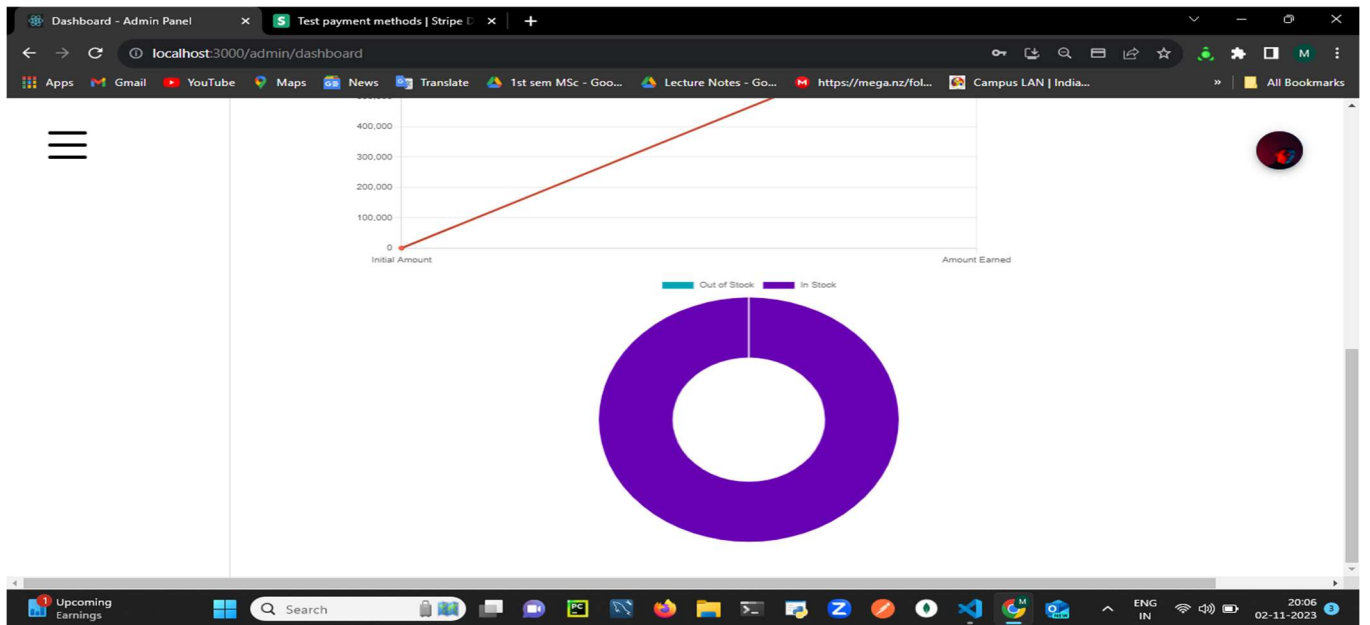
Dashboard - Admin Panel ×
Test payment methods | Stripe D ×
+

localhost:3000/admin/dashboard

Apps Gmail YouTube Maps News Translate 1st sem MSc - Goo... Lecture Notes - Go... https://mega.nz/fol... Campus LAN | India... » All Bookmarks

400,000
300,000
200,000
100,000
0
Initial Amount
Amount Earned

Out of Stock In Stock

1 Upcoming Earnings
Search
ENG IN
20:06 02-11-2023